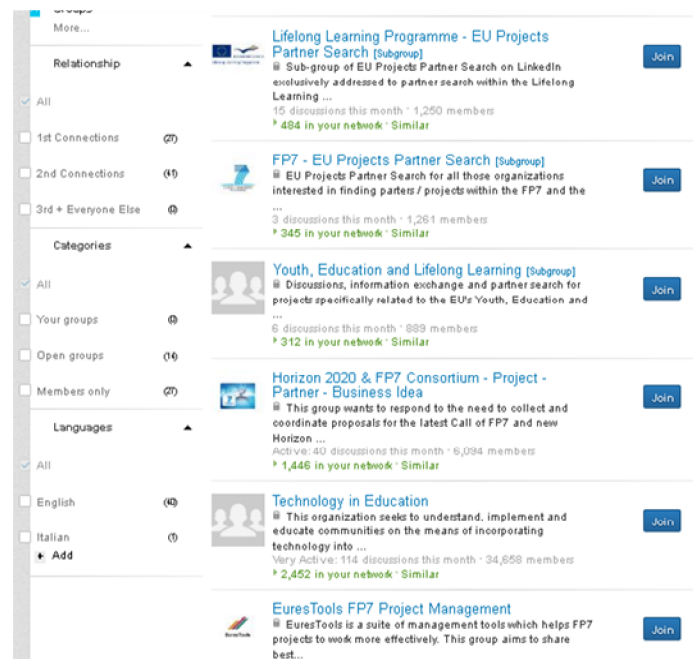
More...

Relationship

All

1st Connections (27)

2nd Connections (41)

3rd + Everyone Else (0)

Categories

All

Your groups (0)

Open groups (14)

Members only (27)

Languages

All

English (40)

Italian (1)

+ Add

Lifelong Learning Programme - EU Projects Partner Search [Subgroup]
Sub-group of EU Projects Partner Search on LinkedIn exclusively addressed to partner search within the Lifelong Learning ...
15 discussions this month · 1,250 members
484 in your network · Similar
Join

FP7 - EU Projects Partner Search [Subgroup]
EU Projects Partner Search for all those organizations interested in finding parters / projects within the FP7 and the ...
3 discussions this month · 1,261 members
345 in your network · Similar
Join

Youth, Education and Lifelong Learning [Subgroup]
Discussions, information exchange and partner search for projects specifically related to the EU's Youth, Education and ...
6 discussions this month · 889 members
312 in your network · Similar
Join

Horizon 2020 & FP7 Consortium - Project - Partner - Business Idea
This group wants to respond to the need to collect and coordinate proposals for the latest Call of FP7 and new Horizon ...
Active: 40 discussions this month · 6,094 members
1,446 in your network · Similar
Join

Technology in Education
This organization seeks to understand, implement and educate communities on the means of incorporating technology into ...
Very Active: 114 discussions this month · 34,858 members
2,452 in your network · Similar
Join

EuresTools FP7 Project Management
EuresTools is a suite of management tools which helps FP7 projects to work more effectively. This group aims to share best...
Join